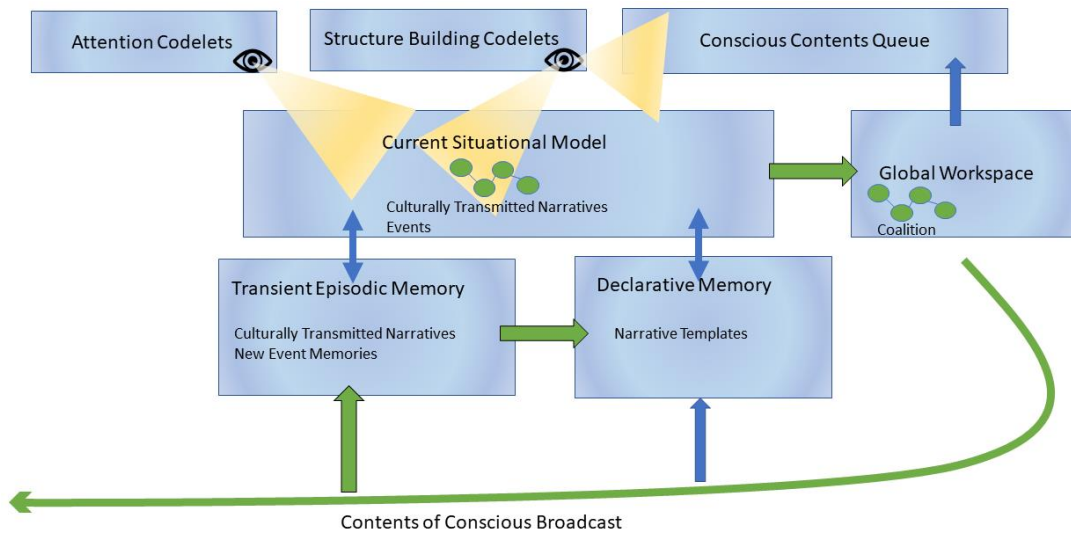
Attention Codelets

Structure Building Codelets

Conscious Contents Queue

Current Situational Model

Culturally Transmitted Narratives
Events

Global Workspace

Coalition

Transient Episodic Memory

Culturally Transmitted Narratives
New Event Memories

Declarative Memory

Narrative Templates

Contents of Conscious Broadcast